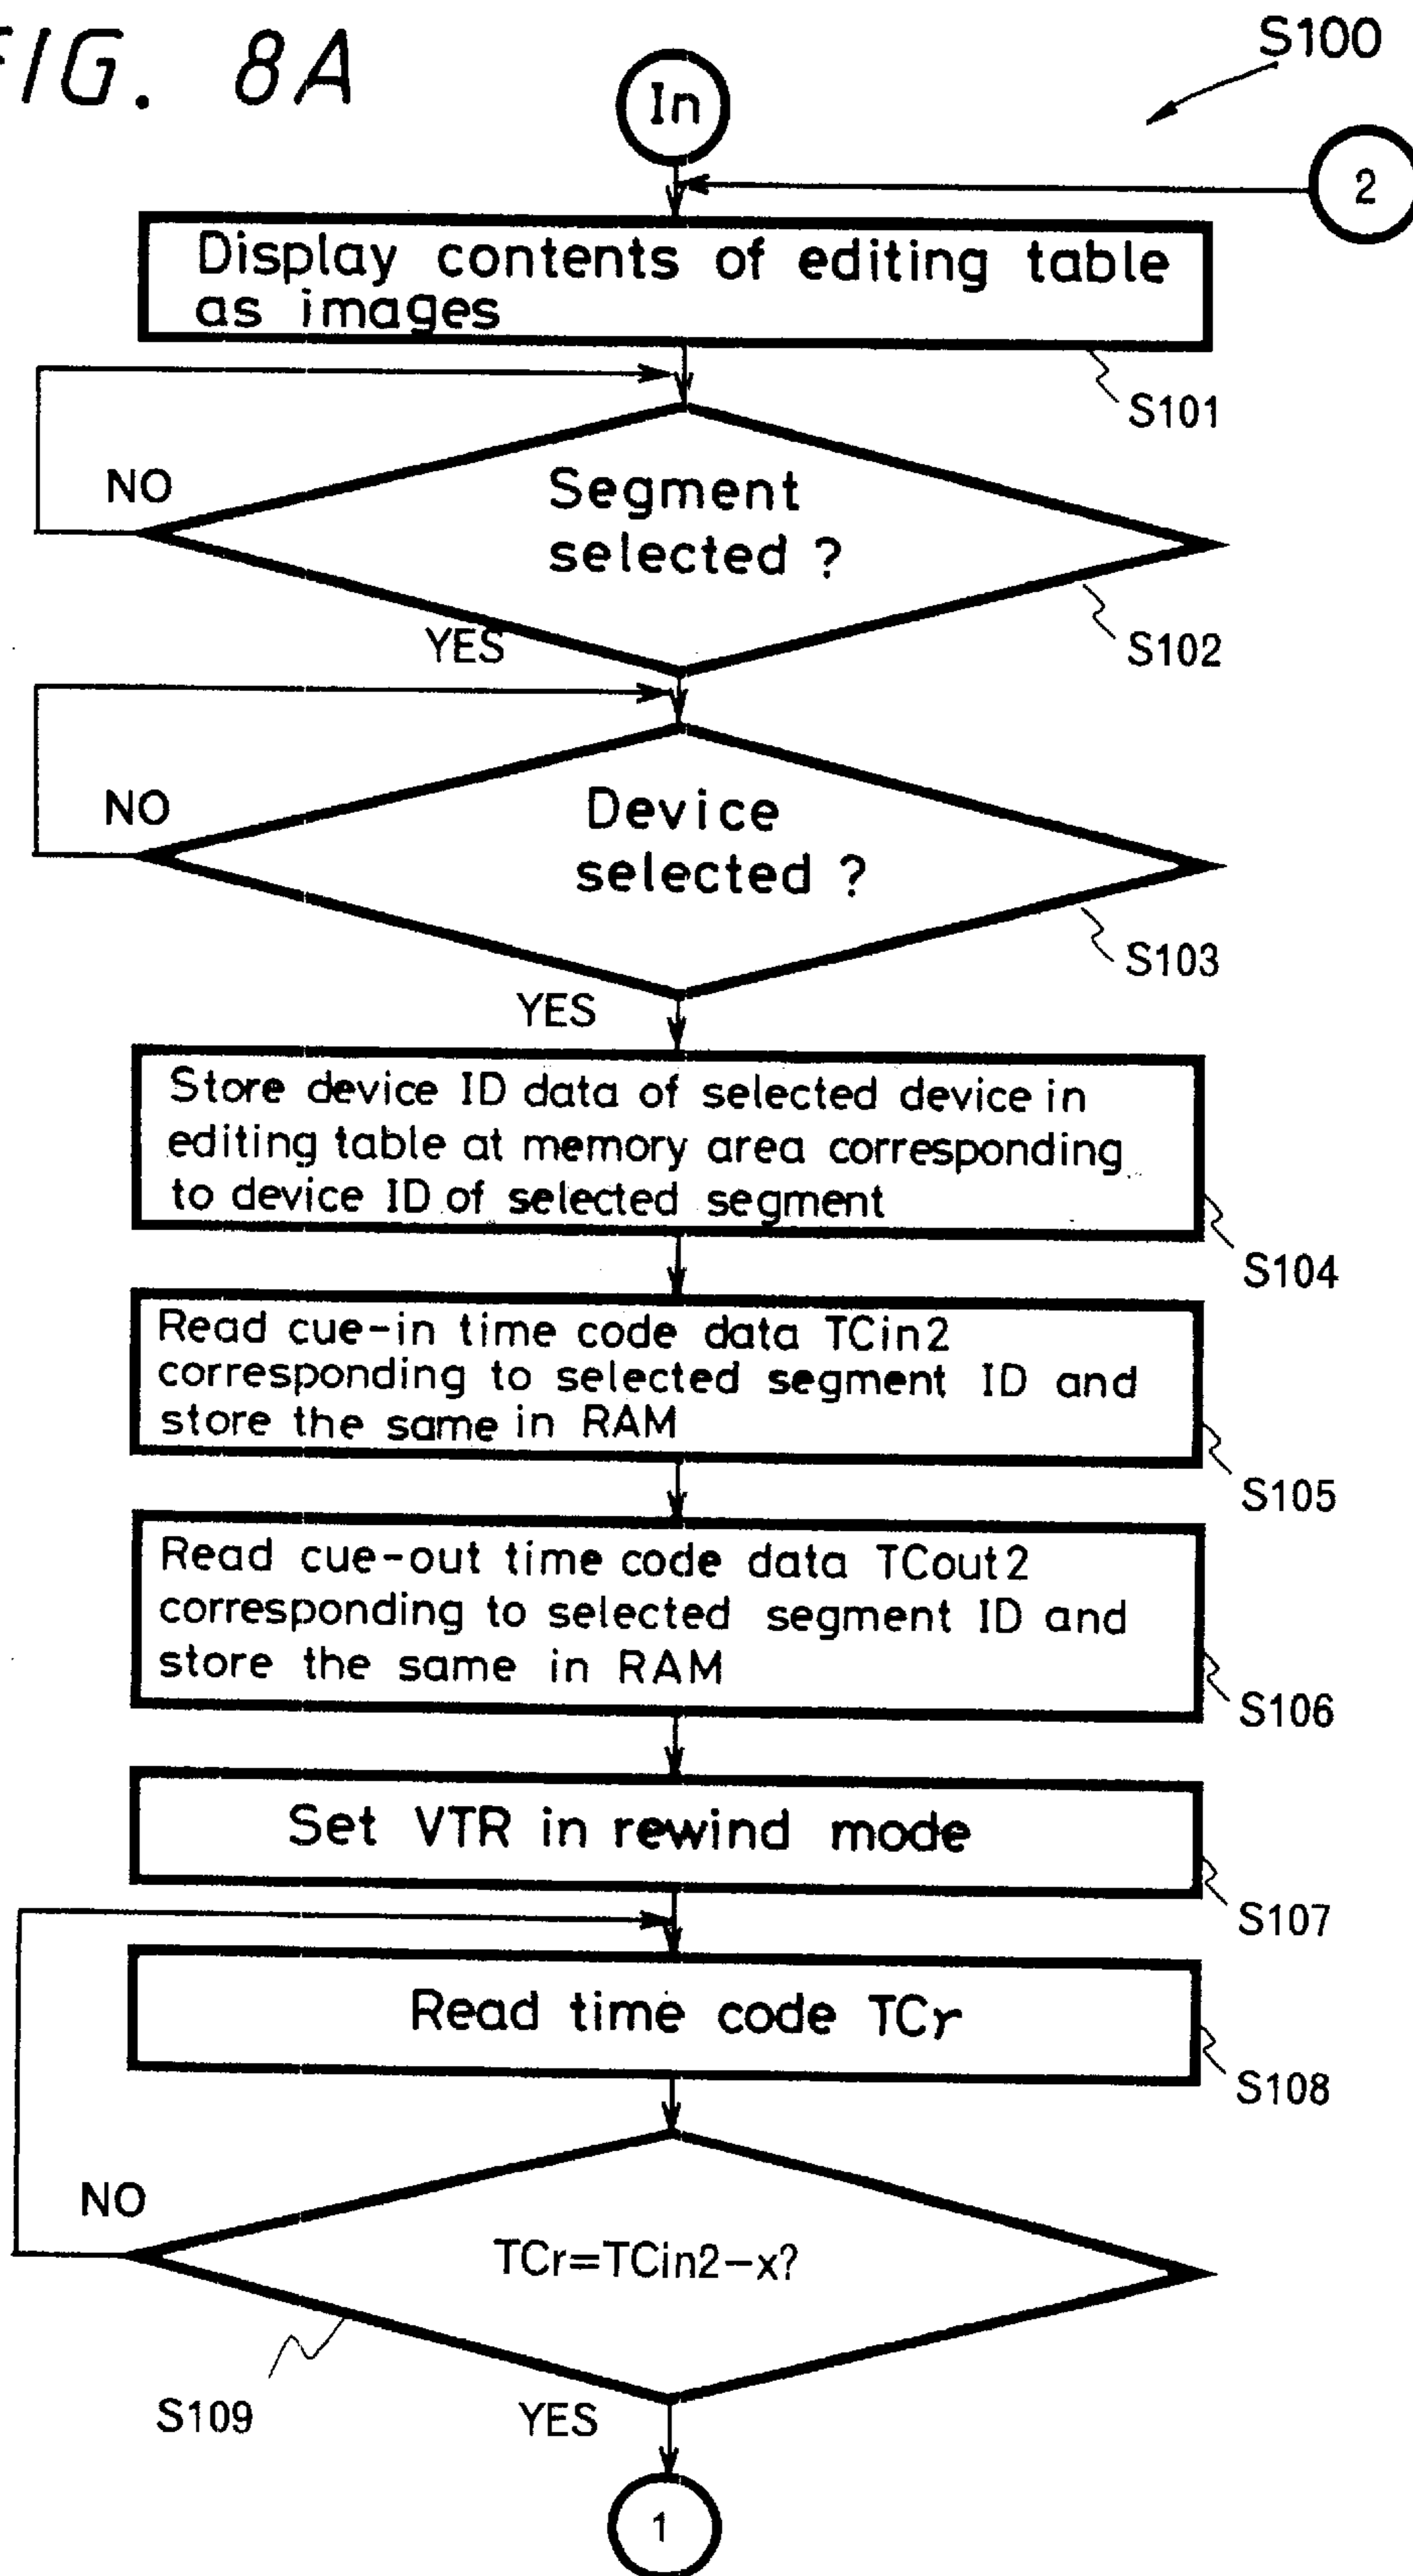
FIG. 8A

S100

In

2

Display contents of editing table as images

S101

NO

Segment selected ?

YES

S102

NO

Device selected ?

YES

S103

Store device ID data of selected device in editing table at memory area corresponding to device ID of selected segment

S104

Read cue-in time code data TCin2 corresponding to selected segment ID and store the same in RAM

S105

Read cue-out time code data TCout2 corresponding to selected segment ID and store the same in RAM

S106

Set VTR in rewind mode

S107

Read time code TCr

S108

NO

TCr=TCin2−x?

S109

YES

1